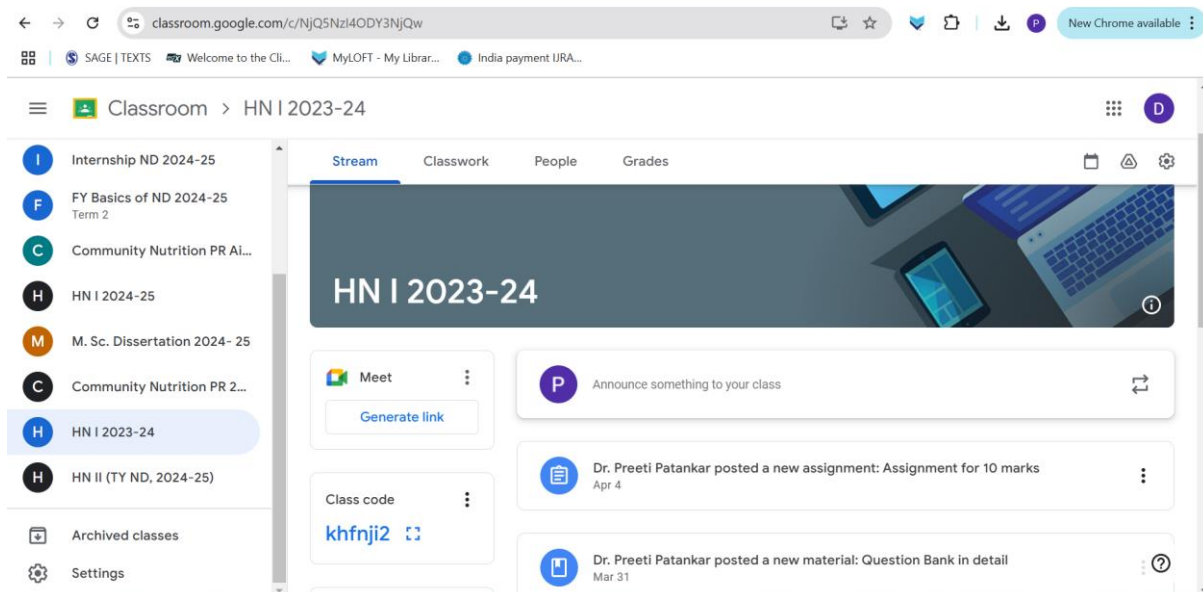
classroom.google.com/c/NjQ5NzI4ODY3NjQw

P

New Chrome available

SAGE | TEXTS   Welcome to the Cli...   MyLOFT - My Librar...   India payment IJRA...

Classroom > HN I 2023-24

D

I Internship ND 2024-25

F FY Basics of ND 2024-25
Term 2

C Community Nutrition PR Ai...

H HN I 2024-25

M M. Sc. Dissertation 2024- 25

C Community Nutrition PR 2...

H HN I 2023-24

H HN II (TY ND, 2024-25)

Archived classes

Settings

Stream   Classwork   People   Grades

HN I 2023-24

Meet

Generate link

Class code

khfnji2

P Announce something to your class

Dr. Preeti Patankar posted a new assignment: Assignment for 10 marks
Apr 4

Dr. Preeti Patankar posted a new material: Question Bank in detail
Mar 31